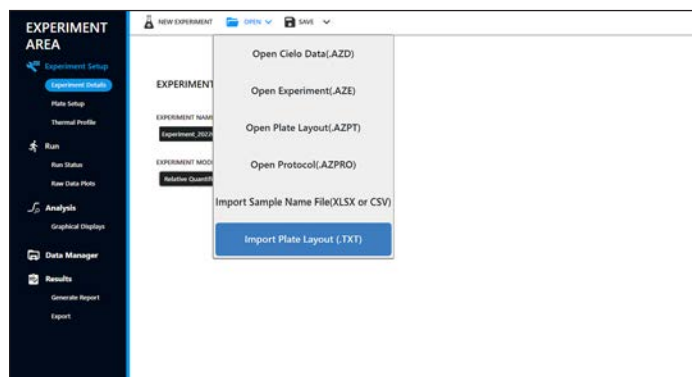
EXPERIMENT AREA

Experiment Setup
Experiment Details
Plate Setup
Thermal Profile
Run
Run Status
Raw Data Plots
Analysis
Graphical Displays
Data Manager
Results
Generate Report
Export

NEW EXPERIMENT
OPEN
SAVE

EXPERIMENT
EXPERIMENT NAME
Experiment_2022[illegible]
EXPERIMENT MOD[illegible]
Relative Quantifi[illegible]

Open Cielo Data(.AZD)
Open Experiment(.AZE)
Open Plate Layout(.AZPT)
Open Protocol(.AZPRO)
Import Sample Name File(XLSX or CSV)
Import Plate Layout (.TXT)